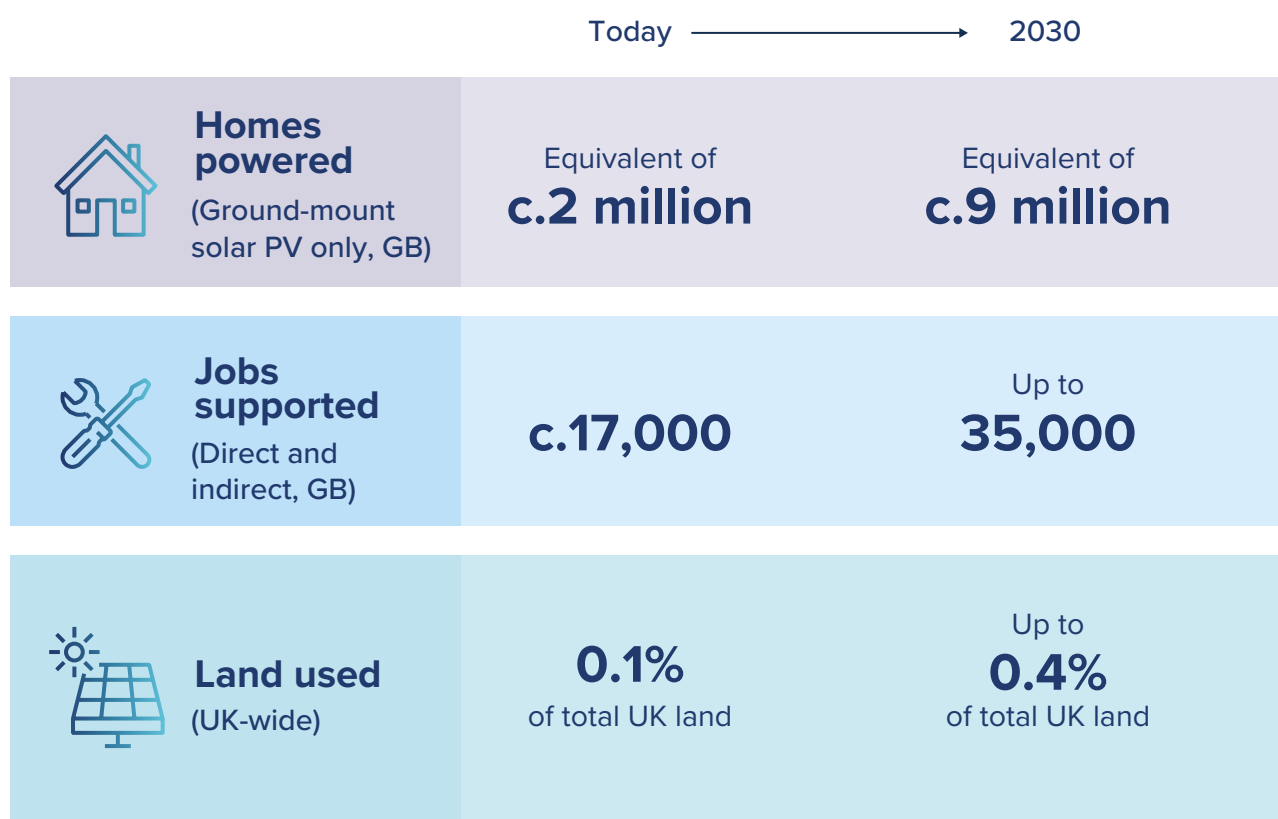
Today → 2030

| | Today | 2030 |
|---|---|---|
| **Homes powered** (Ground-mount solar PV only, GB) | Equivalent of **c.2 million** | Equivalent of **c.9 million** |
| **Jobs supported** (Direct and indirect, GB) | **c.17,000** | Up to **35,000** |
| **Land used** (UK-wide) | **0.1%** of total UK land | Up to **0.4%** of total UK land |